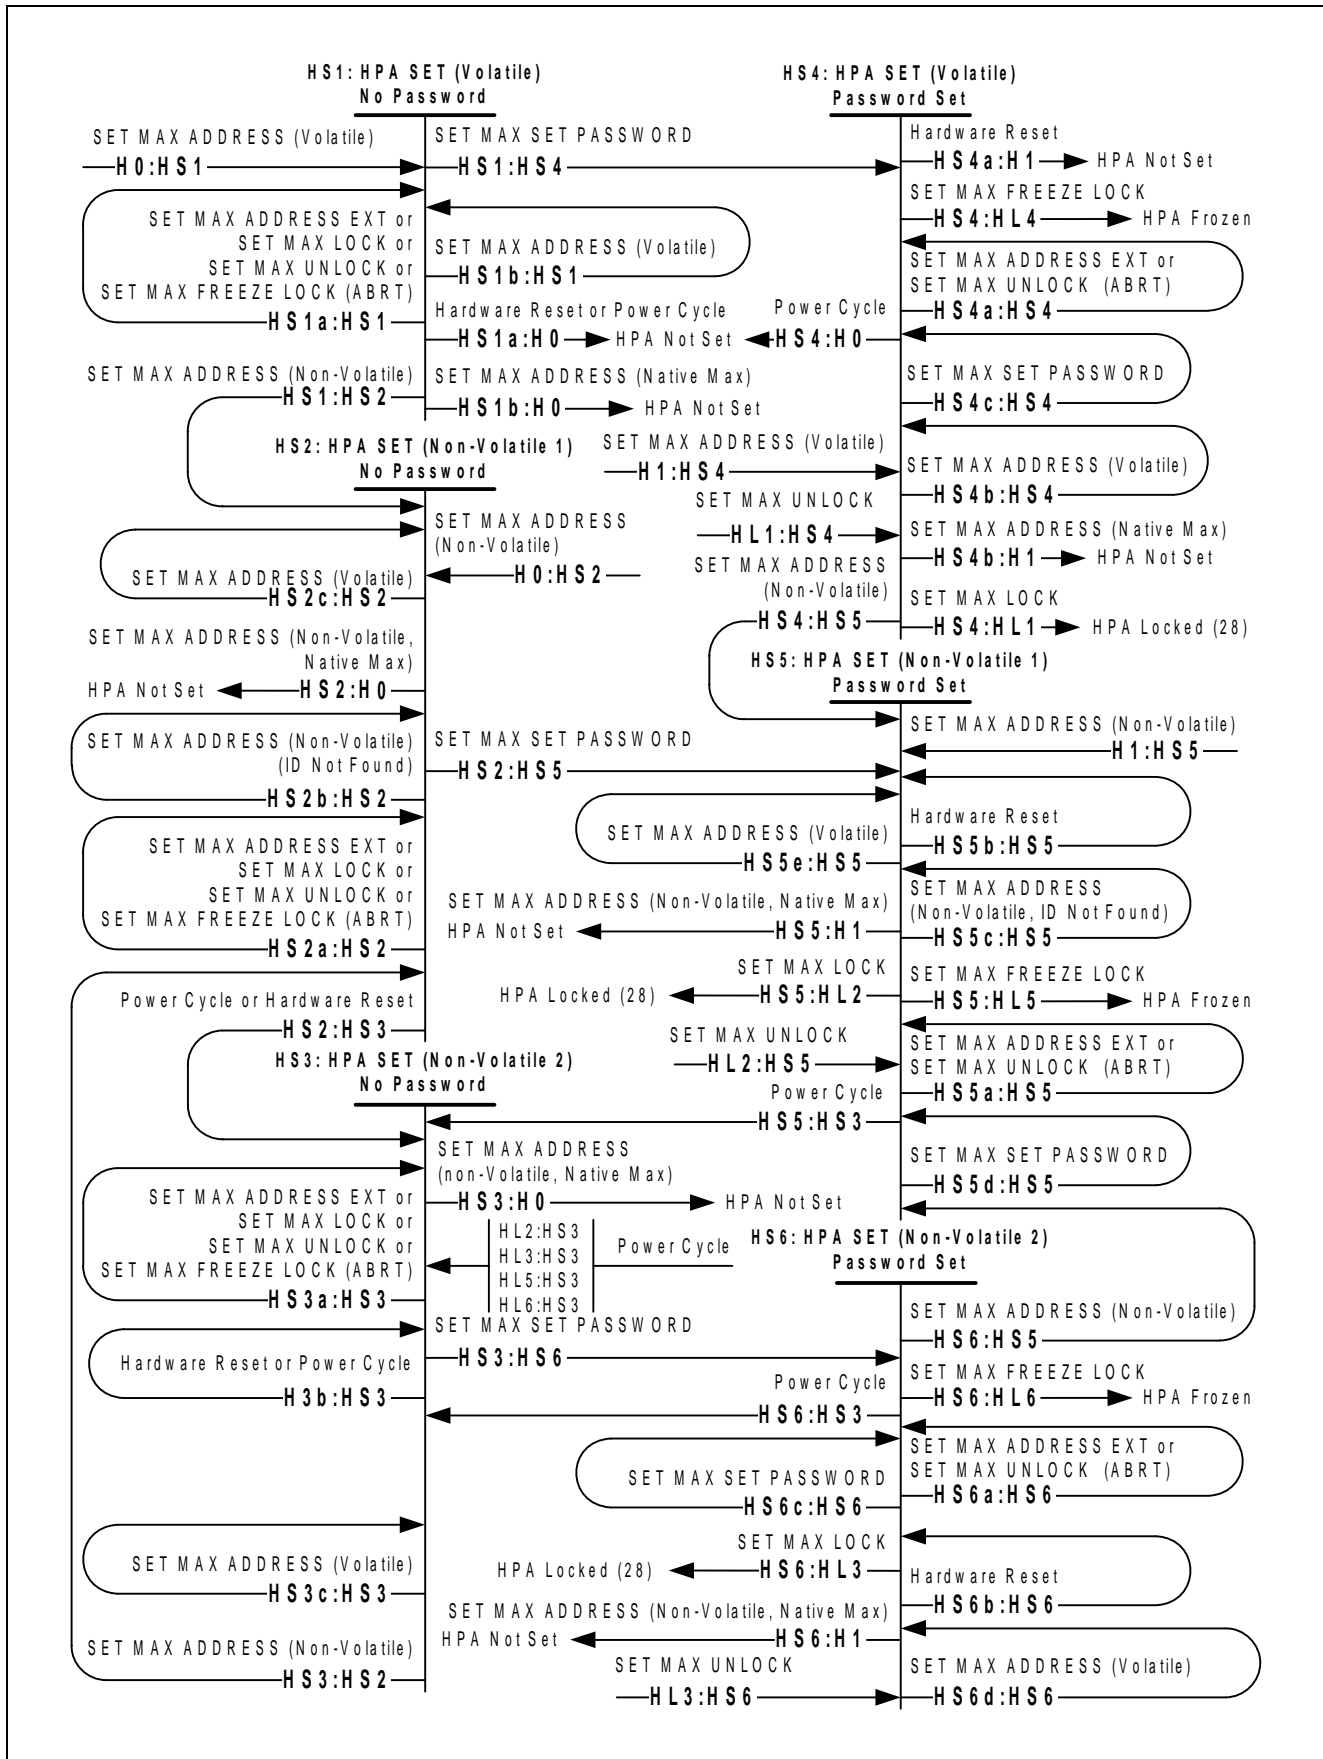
HS1: HPA SET (Volatile)
No Password

SET MAX ADDRESS (Volatile)
H0:HS1

SET MAX ADDRESS EXT or
SET MAX LOCK or
SET MAX UNLOCK or
SET MAX FREEZE LOCK (ABRT)
HS1a:HS1

SET MAX SET PASSWORD
HS1:HS4

SET MAX ADDRESS (Volatile)
HS1b:HS1

Hardware Reset or Power Cycle
HS1a:H0 HPA Not Set

SET MAX ADDRESS (Non-Volatile)
HS1:HS2

SET MAX ADDRESS (Native Max)
HS1b:H0 HPA Not Set

HS2: HPA SET (Non-Volatile 1)
No Password

SET MAX ADDRESS
(Non-Volatile)
H0:HS2

SET MAX ADDRESS (Volatile)
HS2c:HS2

SET MAX ADDRESS (Non-Volatile,
Native Max)
HPA Not Set HS2:H0

SET MAX ADDRESS (Non-Volatile)
(ID Not Found)
HS2b:HS2

SET MAX SET PASSWORD
HS2:HS5

SET MAX ADDRESS EXT or
SET MAX LOCK or
SET MAX UNLOCK or
SET MAX FREEZE LOCK (ABRT)
HS2a:HS2

Power Cycle or Hardware Reset
HS2:HS3

HS3: HPA SET (Non-Volatile 2)
No Password

SET MAX ADDRESS
(non-Volatile, Native Max)
HS3:H0 HPA Not Set

SET MAX ADDRESS EXT or
SET MAX LOCK or
SET MAX UNLOCK or
SET MAX FREEZE LOCK (ABRT)
HS3a:HS3

HL2:HS3
HL3:HS3
HL5:HS3
HL6:HS3
Power Cycle

SET MAX SET PASSWORD
HS3:HS6

Hardware Reset or Power Cycle
H3b:HS3

SET MAX ADDRESS (Volatile)
HS3c:HS3

SET MAX ADDRESS (Non-Volatile)
HS3:HS2

HS4: HPA SET (Volatile)
Password Set

Hardware Reset
HS4a:H1 HPA Not Set

SET MAX FREEZE LOCK
HS4:HL4 HPA Frozen

SET MAX ADDRESS EXT or
SET MAX UNLOCK (ABRT)
HS4a:HS4

Power Cycle
HPA Not Set HS4:H0

SET MAX SET PASSWORD
HS4c:HS4

SET MAX ADDRESS (Volatile)
H1:HS4

SET MAX ADDRESS (Volatile)
HS4b:HS4

SET MAX UNLOCK
HL1:HS4

SET MAX ADDRESS (Native Max)
HS4b:H1 HPA Not Set

SET MAX ADDRESS
(Non-Volatile)
HS4:HS5

SET MAX LOCK
HS4:HL1 HPA Locked (28)

HS5: HPA SET (Non-Volatile 1)
Password Set

SET MAX ADDRESS (Non-Volatile)
H1:HS5

Hardware Reset
HS5b:HS5

SET MAX ADDRESS (Volatile)
HS5e:HS5

SET MAX ADDRESS (Non-Volatile, Native Max)
HPA Not Set HS5:H1

SET MAX ADDRESS
(Non-Volatile, ID Not Found)
HS5c:HS5

SET MAX LOCK
HPA Locked (28) HS5:HL2

SET MAX FREEZE LOCK
HS5:HL5 HPA Frozen

SET MAX UNLOCK
HL2:HS5

SET MAX ADDRESS EXT or
SET MAX UNLOCK (ABRT)
HS5a:HS5

Power Cycle
HS5:HS3

SET MAX SET PASSWORD
HS5d:HS5

HS6: HPA SET (Non-Volatile 2)
Password Set

SET MAX ADDRESS (Non-Volatile)
HS6:HS5

SET MAX FREEZE LOCK
HS6:HL6 HPA Frozen

Power Cycle
HS6:HS3

SET MAX ADDRESS EXT or
SET MAX UNLOCK (ABRT)
HS6a:HS6

SET MAX SET PASSWORD
HS6c:HS6

SET MAX LOCK
HPA Locked (28) HS6:HL3

Hardware Reset
HS6b:HS6

SET MAX ADDRESS (Non-Volatile, Native Max)
HPA Not Set HS6:H1

SET MAX UNLOCK
HL3:HS6

SET MAX ADDRESS (Volatile)
HS6d:HS6